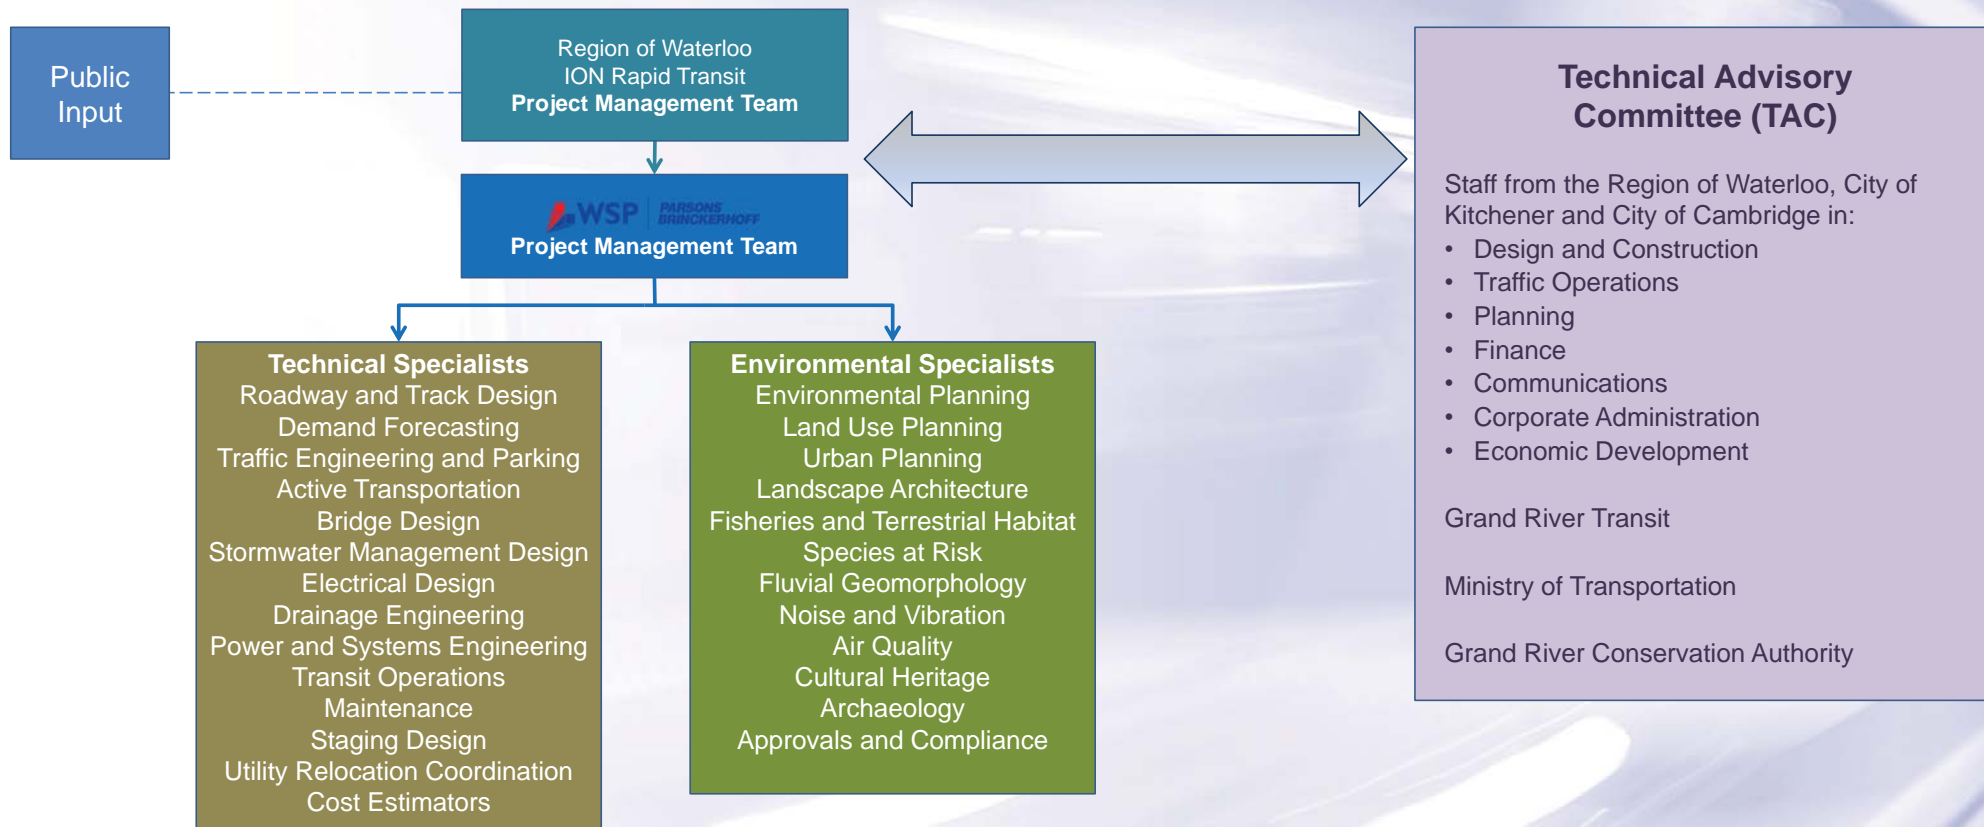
Public Input

Region of Waterloo
ION Rapid Transit
**Project Management Team**

WSP PARSONS BRINCKERHOFF
**Project Management Team**

**Technical Specialists**
Roadway and Track Design
Demand Forecasting
Traffic Engineering and Parking
Active Transportation
Bridge Design
Stormwater Management Design
Electrical Design
Drainage Engineering
Power and Systems Engineering
Transit Operations
Maintenance
Staging Design
Utility Relocation Coordination
Cost Estimators

**Environmental Specialists**
Environmental Planning
Land Use Planning
Urban Planning
Landscape Architecture
Fisheries and Terrestrial Habitat
Species at Risk
Fluvial Geomorphology
Noise and Vibration
Air Quality
Cultural Heritage
Archaeology
Approvals and Compliance

**Technical Advisory Committee (TAC)**

Staff from the Region of Waterloo, City of Kitchener and City of Cambridge in:
- Design and Construction
- Traffic Operations
- Planning
- Finance
- Communications
- Corporate Administration
- Economic Development

Grand River Transit

Ministry of Transportation

Grand River Conservation Authority